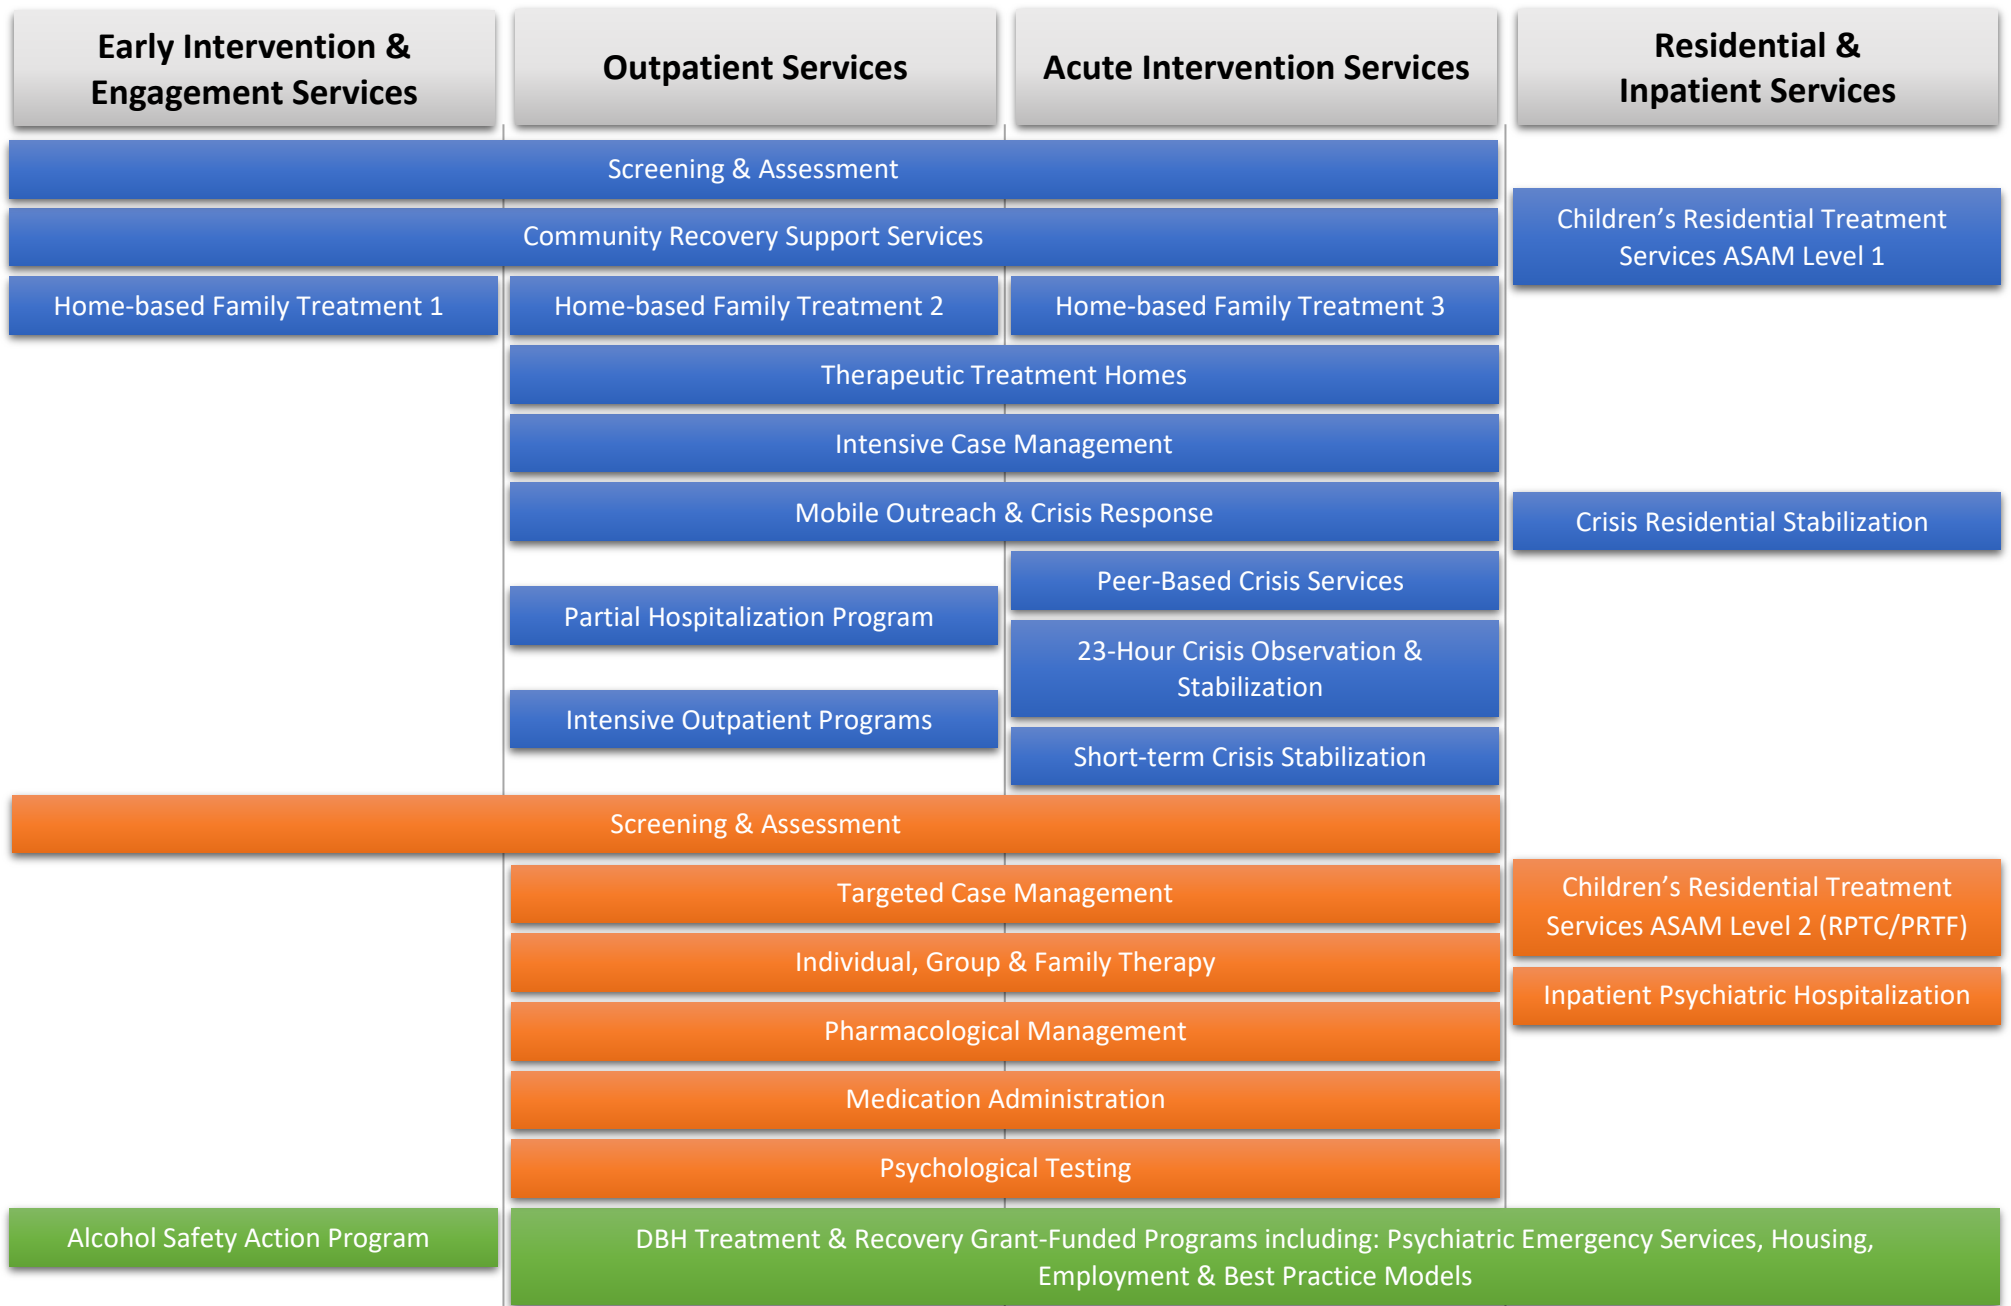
Early Intervention & Engagement Services

Outpatient Services

Acute Intervention Services

Residential & Inpatient Services

Screening & Assessment

Children's Residential Treatment Services ASAM Level 1

Community Recovery Support Services

Home-based Family Treatment 1

Home-based Family Treatment 2

Home-based Family Treatment 3

Therapeutic Treatment Homes

Intensive Case Management

Mobile Outreach & Crisis Response

Crisis Residential Stabilization

Peer-Based Crisis Services

Partial Hospitalization Program

23-Hour Crisis Observation & Stabilization

Intensive Outpatient Programs

Short-term Crisis Stabilization

Screening & Assessment

Targeted Case Management

Children's Residential Treatment Services ASAM Level 2 (RPTC/PRTF)

Individual, Group & Family Therapy

Inpatient Psychiatric Hospitalization

Pharmacological Management

Medication Administration

Psychological Testing

Alcohol Safety Action Program

DBH Treatment & Recovery Grant-Funded Programs including: Psychiatric Emergency Services, Housing, Employment & Best Practice Models